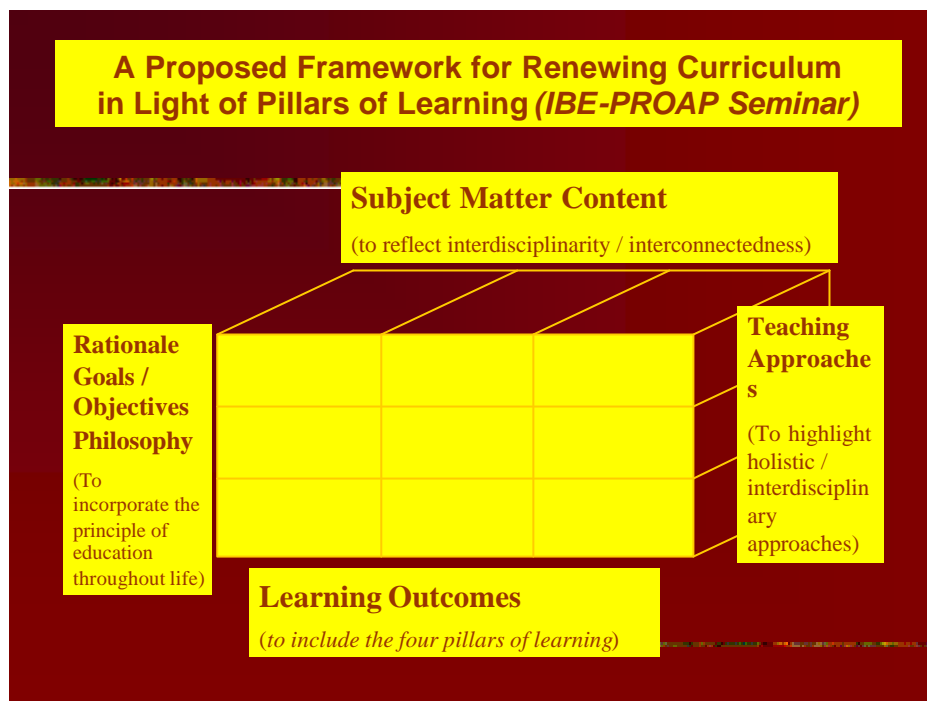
A Proposed Framework for Renewing Curriculum in Light of Pillars of Learning *(IBE-PROAP Seminar)*

Subject Matter Content

(to reflect interdisciplinarity / interconnectedness)

Rationale Goals / Objectives Philosophy

(To incorporate the principle of education throughout life)

Teaching Approaches

(To highlight holistic / interdisciplinary approaches)

Learning Outcomes

(*to include the four pillars of learning*)